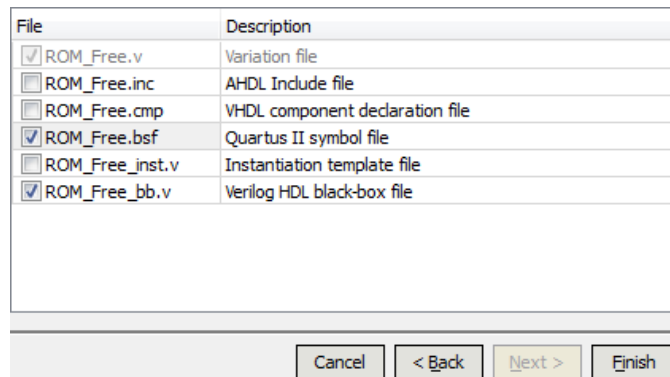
| File | Description |
|---|---|
| ROM_Free.v | Variation file |
| ROM_Free.inc | AHDL Include file |
| ROM_Free.cmp | VHDL component declaration file |
| ROM_Free.bsf | Quartus II symbol file |
| ROM_Free_inst.v | Instantiation template file |
| ROM_Free_bb.v | Verilog HDL black-box file |

Cancel
< Back
Next >
Finish